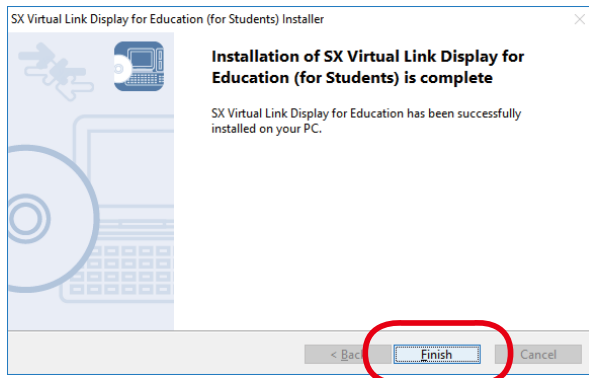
SX Virtual Link Display for Education (for Students) Installer

Installation of SX Virtual Link Display for Education (for Students) is complete

SX Virtual Link Display for Education has been successfully installed on your PC.

< Back

Finish

Cancel